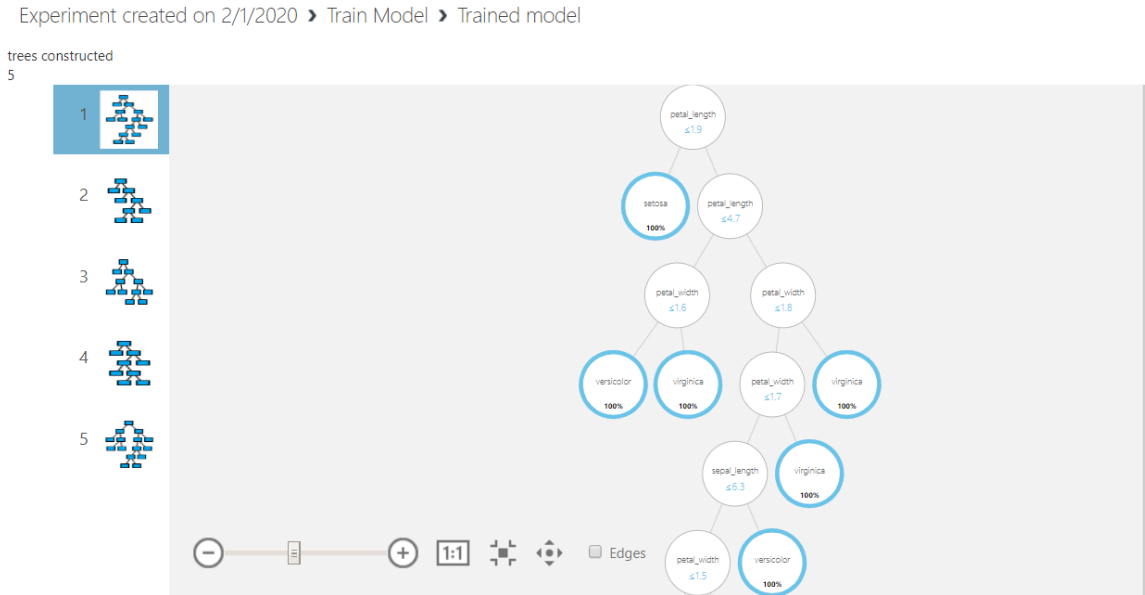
Experiment created on 2/1/2020 › Train Model › Trained model

trees constructed
5

1
2
3
4
5

petal_length
≤1.9

setosa
100%

petal_length
≤4.7

petal_width
≤1.6

petal_width
≤1.8

versicolor
100%

virginica
100%

petal_width
≤1.7

virginica
100%

sepal_length
≤6.3

virginica
100%

petal_width
≤1.5

versicolor
100%

1:1

Edges